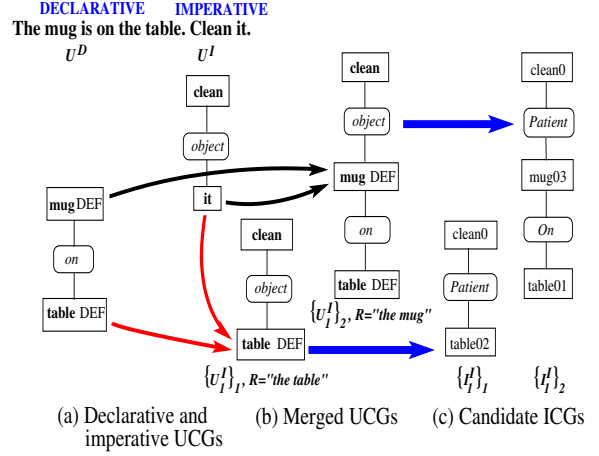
DECLARATIVE IMPERATIVE
The mug is on the table. Clean it.

$U^D$

$U^I$

clean

object

it

mug DEF

on

table DEF

clean

object

mug DEF

on

table DEF

$\{U_1^I\}_2$, R="the mug"

clean

object

table DEF

$\{U_1^I\}_1$, R="the table"

clean0

Patient

mug03

On

table01

clean0

Patient

table02

$\{I_1^I\}_1$

$\{I_1^I\}_2$

(a) Declarative and imperative UCGs

(b) Merged UCGs

(c) Candidate ICGs